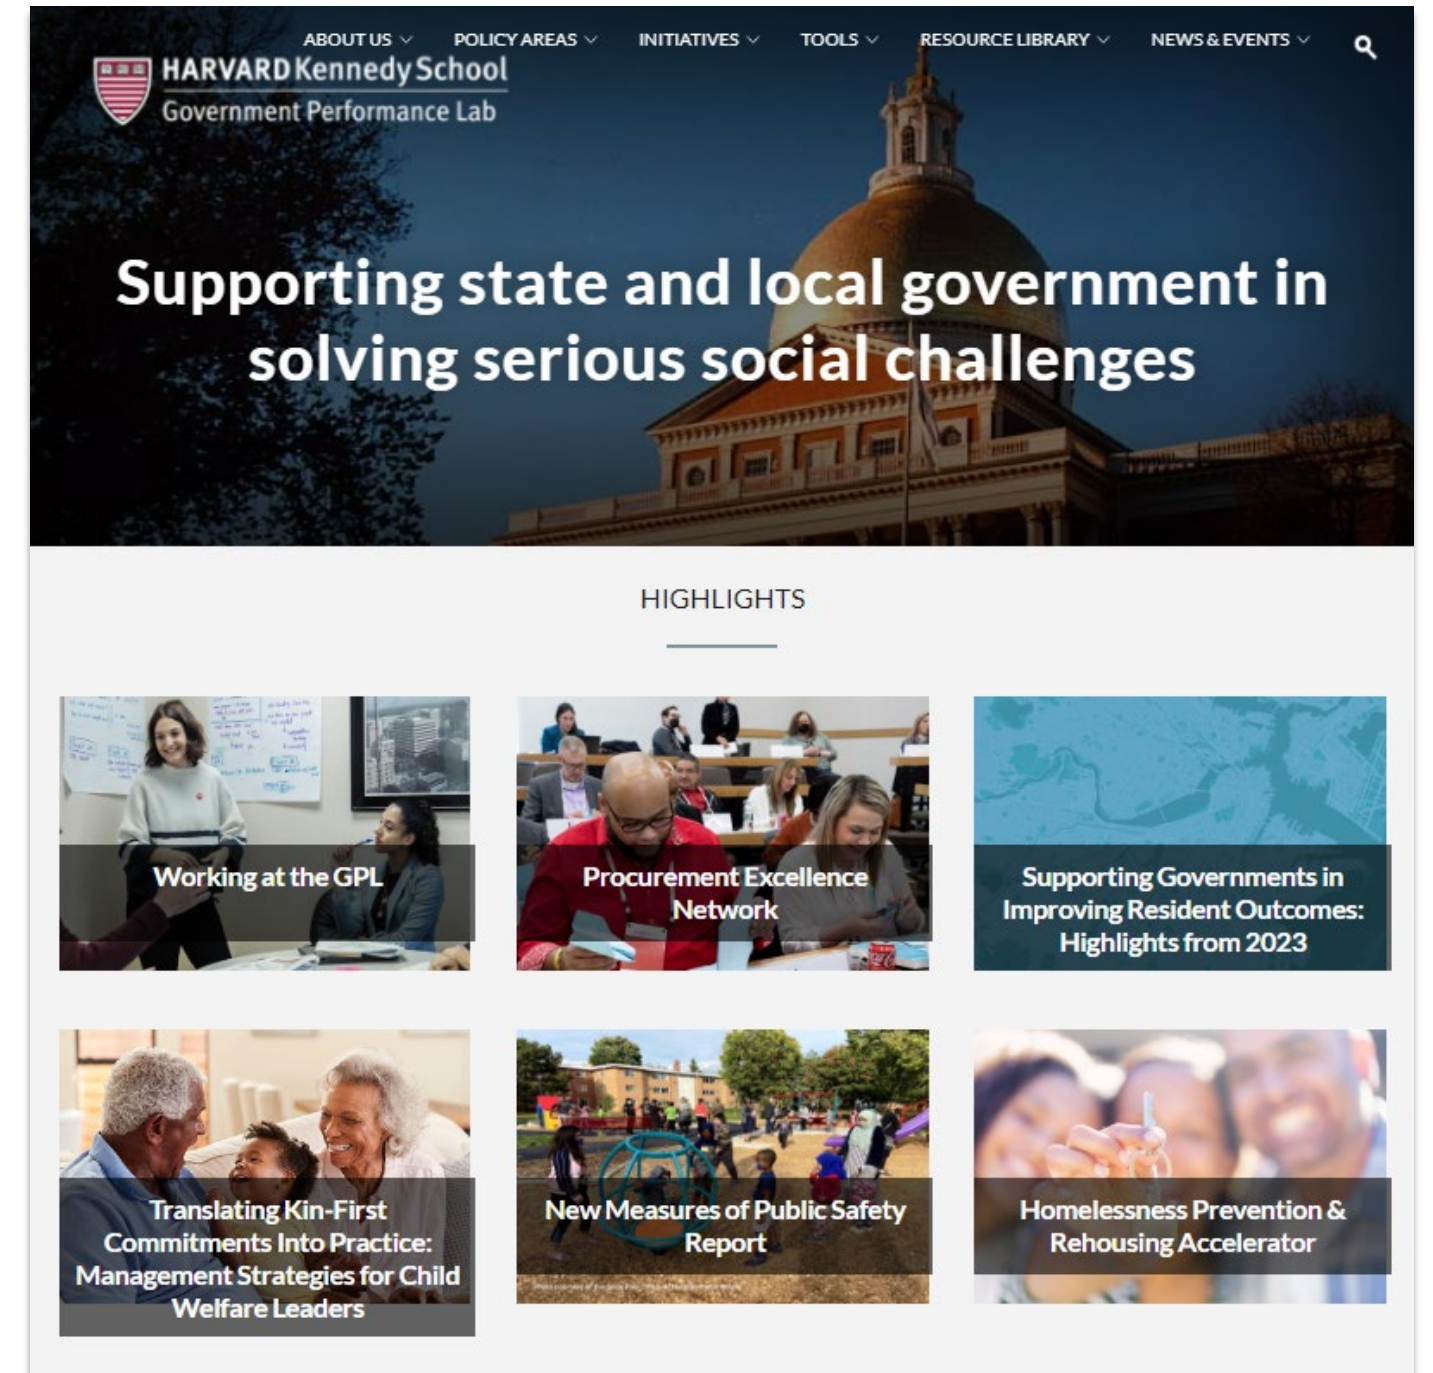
ABOUT US POLICY AREAS INITIATIVES TOOLS RESOURCE LIBRARY NEWS & EVENTS

HARVARD Kennedy School
Government Performance Lab

Supporting state and local government in solving serious social challenges

HIGHLIGHTS

Working at the GPL

Procurement Excellence Network

Supporting Governments in Improving Resident Outcomes: Highlights from 2023

Translating Kin-First Commitments Into Practice: Management Strategies for Child Welfare Leaders

New Measures of Public Safety Report

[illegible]

Homelessness Prevention & Rehousing Accelerator